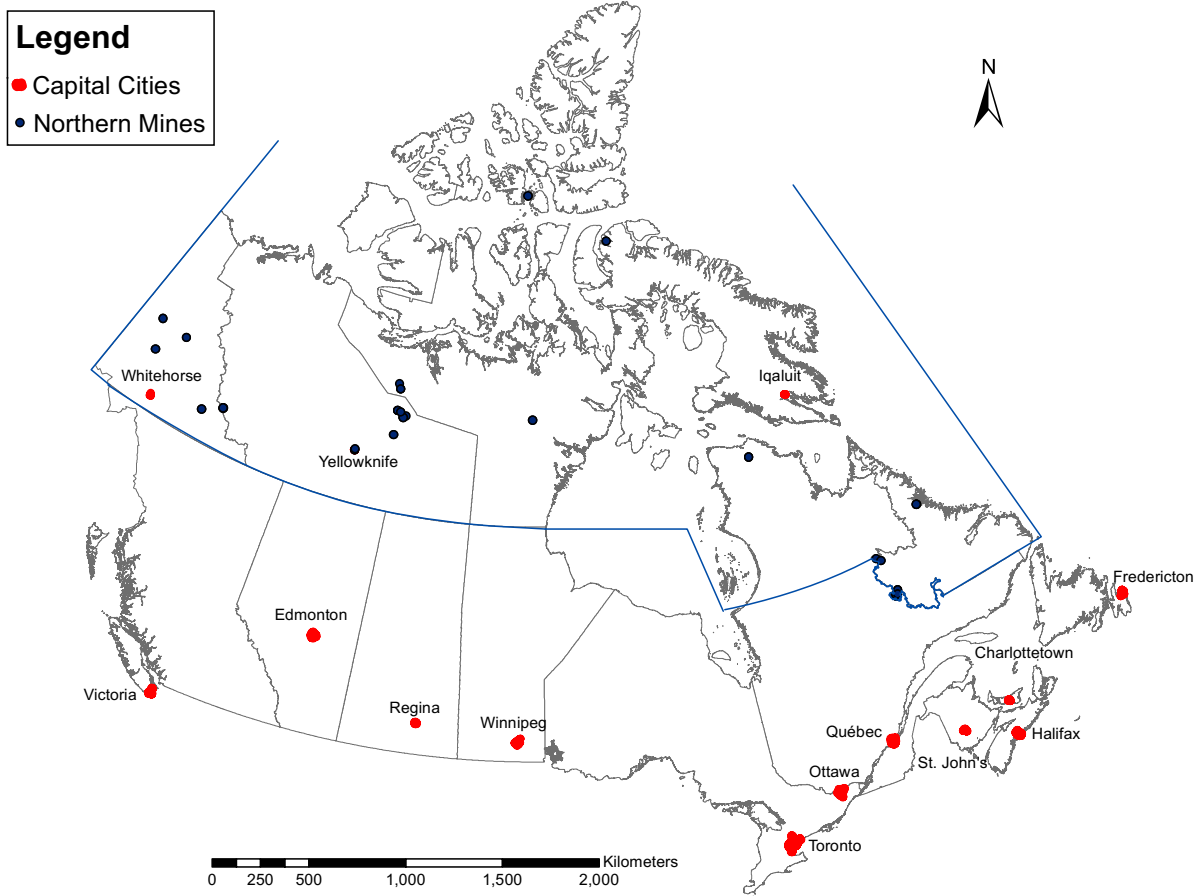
Legend
Capital Cities
Northern Mines

N

Whitehorse
Yellowknife
Iqaluit
Fredericton
Edmonton
Charlottetown
Victoria
Regina
Winnipeg
Québec
Halifax
St. John's
Ottawa
Toronto

0 250 500 1,000 1,500 2,000
Kilometers